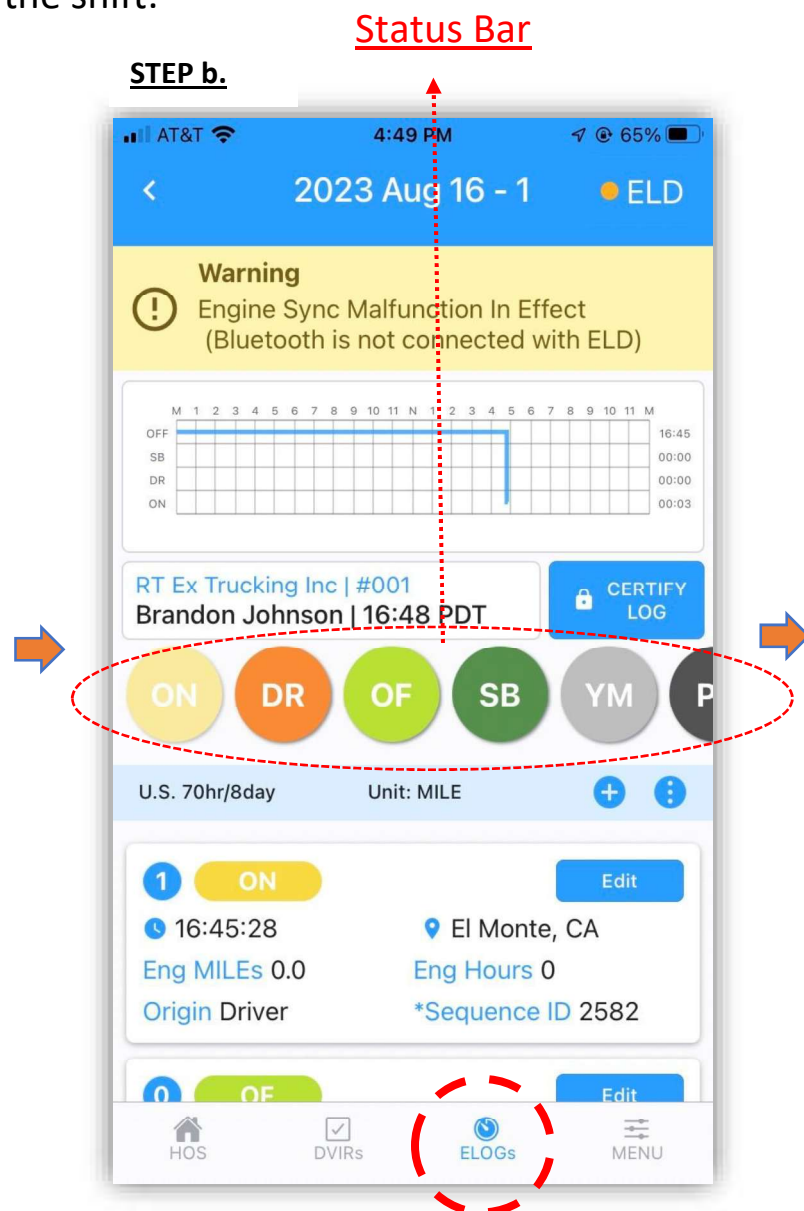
the shift.

Status Bar

STEP b.

AT&T 4:49 PM 65%

< 2023 Aug 16 - 1 ELD

Warning
Engine Sync Malfunction In Effect
(Bluetooth is not connected with ELD)

M 1 2 3 4 5 6 7 8 9 10 11 N 1 2 3 4 5 6 7 8 9 10 11 M
OFF 16:45
SB 00:00
DR 00:00
ON 00:03

RT Ex Trucking Inc | #001
Brandon Johnson | 16:48 PDT

CERTIFY LOG

ON DR OF SB YM P

U.S. 70hr/8day Unit: MILE

1 ON Edit
16:45:28 El Monte, CA
Eng MILEs 0.0 Eng Hours 0
Origin Driver *Sequence ID 2582

0 OF Edit

HOS DVIRs ELOGs MENU